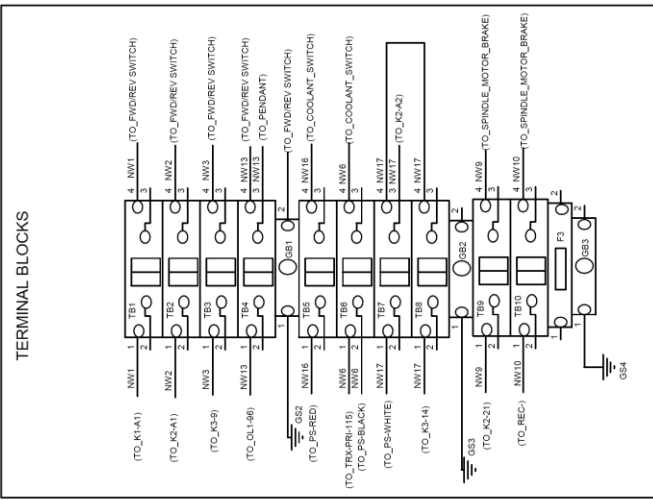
TERMINAL BLOCKS

NW1 (TO_FWD/REV SWITCH)
NW2 (TO_FWD/REV SWITCH)
NW3 (TO_FWD/REV SWITCH)
NW13 (TO_FWD/REV SWITCH)
NW13 (TO_PENDANT)
(TO_FWD/REV SWITCH)
NW16 (TO_COOLANT_SWITCH)
NW6 (TO_COOLANT_SWITCH)
NW17
NW17 (TO_K2-A2)
NW17
NW9 (TO_SPINDLE_MOTOR_BRAKE)
NW10 (TO_SPINDLE_MOTOR_BRAKE)

4 3 4 3 4 3 4 3 3 2 4 3 4 3 4 3 3 3 2 4 3 4 3 2

TB1 TB2 TB3 TB4 GB1 TB5 TB6 TB7 TB8 GB2 TB9 TB10 F3 GB3

1 2 1 2 1 2 1 2 1 1 2 1 2 1 2 1 2 1 1 2 1 2 1

NW1 (TO_K1-A1)
NW2 (TO_K2-A1)
NW3 (TO_K3-9)
NW13 (TO_OL1-96)
GS2
NW16 (TO_PS-RED)
NW6 (TO_TRX-PRI-115)
NW6 (TO_PS-BLACK)
NW17 (TO_PS-WHITE)
NW17 (TO_K3-14)
GS3
NW9 (TO_K2-21)
NW10 (TO_REC-)
GS4